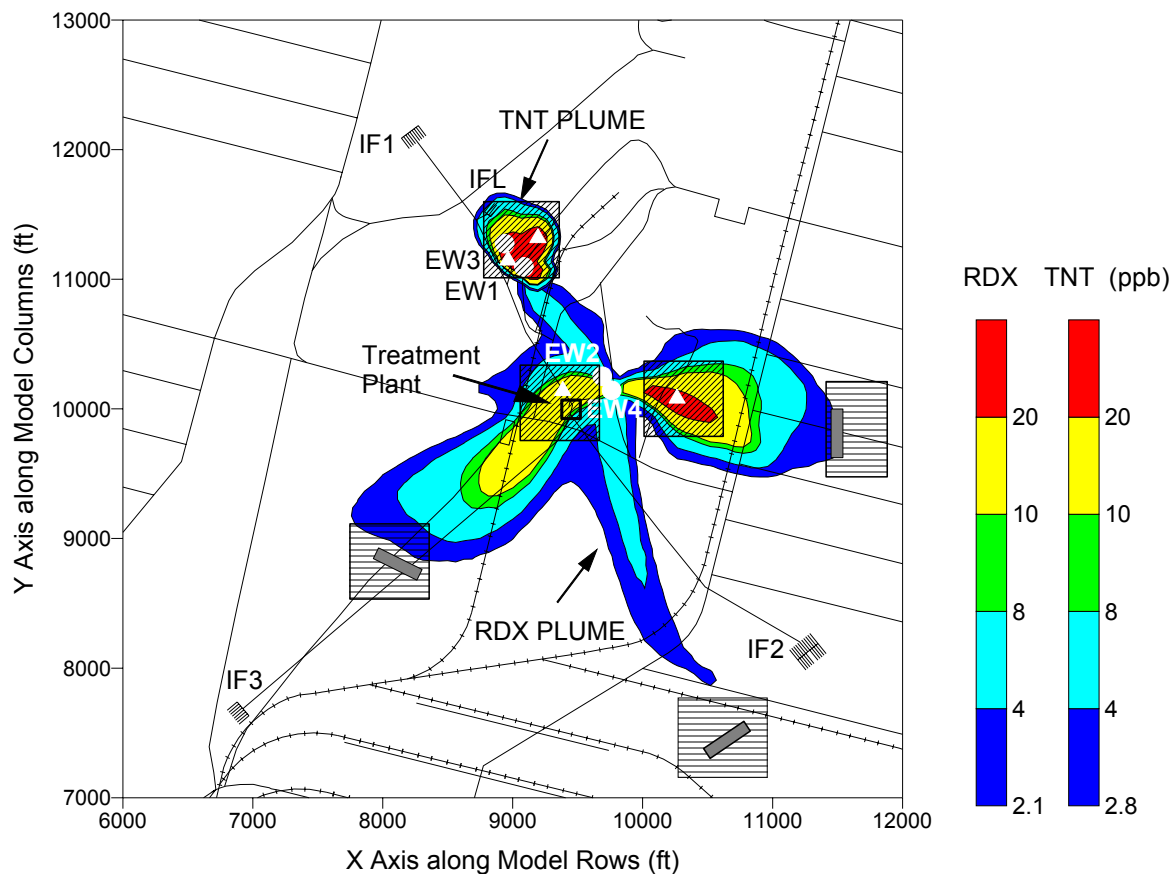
13000

12000

11000

10000

9000

8000

7000

Y Axis along Model Columns (ft)

6000 7000 8000 9000 10000 11000 12000

X Axis along Model Rows (ft)

IF1

TNT PLUME

IFL

EW3

EW1

Treatment Plant

EW2

EW4

RDX PLUME

IF2

IF3

RDX TNT (ppb)

20
10
8
4
2.1

20
10
8
4
2.8